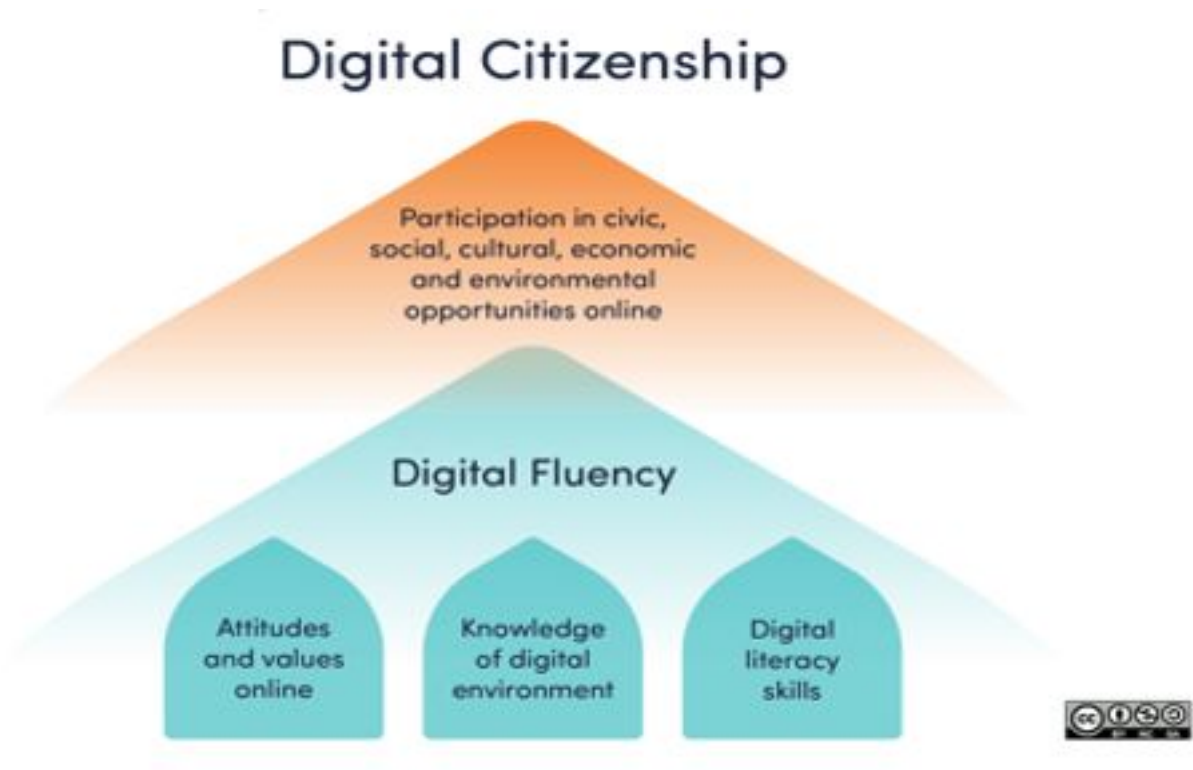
Digital Citizenship

Participation in civic, social, cultural, economic and environmental opportunities online

Digital Fluency

Attitudes and values online

Knowledge of digital environment

Digital literacy skills

cc BY NC SA